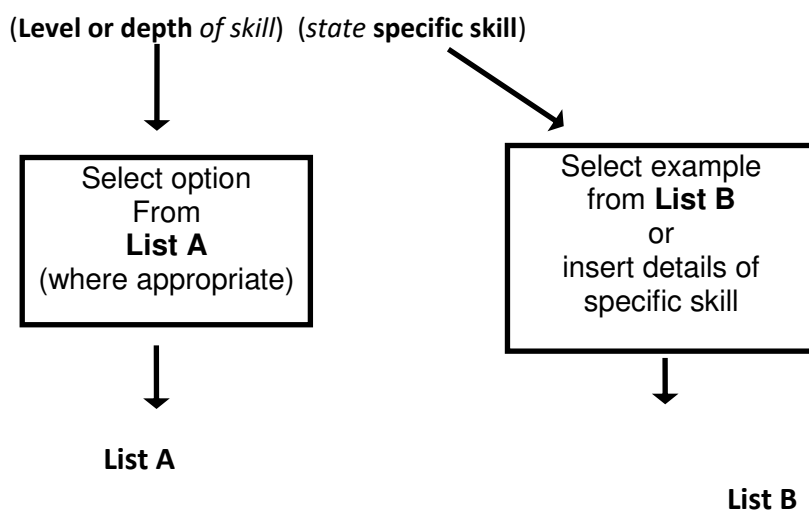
(**Level or depth** *of skill*) (*state* **specific skill**)

Select option From **List A** (where appropriate)

Select example from **List B** or insert details of specific skill

**List A**

**List B**